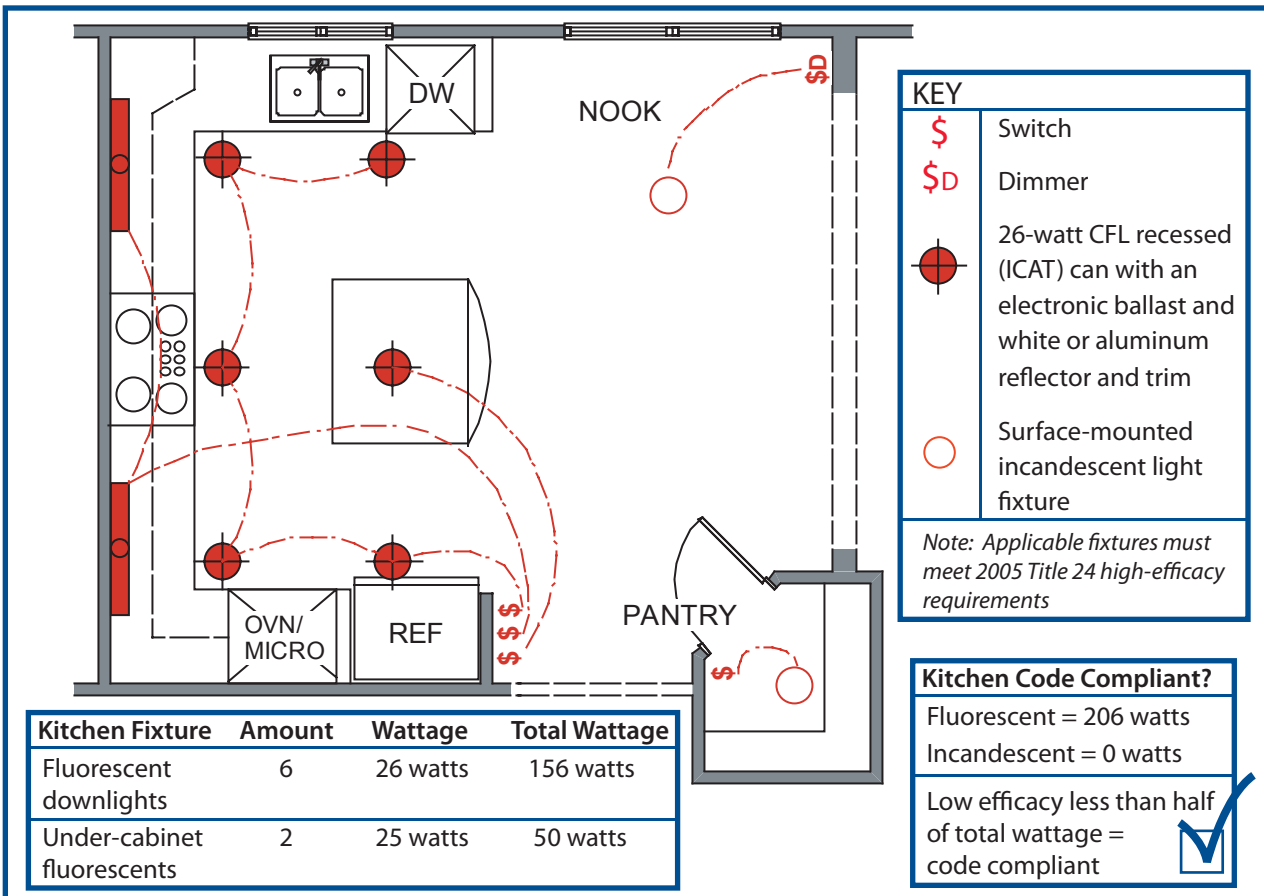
DW

NOOK

$D

KEY

| | |
|---|---|
| $ | Switch |
| $D | Dimmer |
| | 26-watt CFL recessed (ICAT) can with an electronic ballast and white or aluminum reflector and trim |
| | Surface-mounted incandescent light fixture |

*Note: Applicable fixtures must meet 2005 Title 24 high-efficacy requirements*

OVN/ MICRO

REF

$ $ $

PANTRY

$

| Kitchen Fixture | Amount | Wattage | Total Wattage |
|---|---|---|---|
| Fluorescent downlights | 6 | 26 watts | 156 watts |
| Under-cabinet fluorescents | 2 | 25 watts | 50 watts |

**Kitchen Code Compliant?**

Fluorescent = 206 watts

Incandescent = 0 watts

Low efficacy less than half of total wattage = code compliant